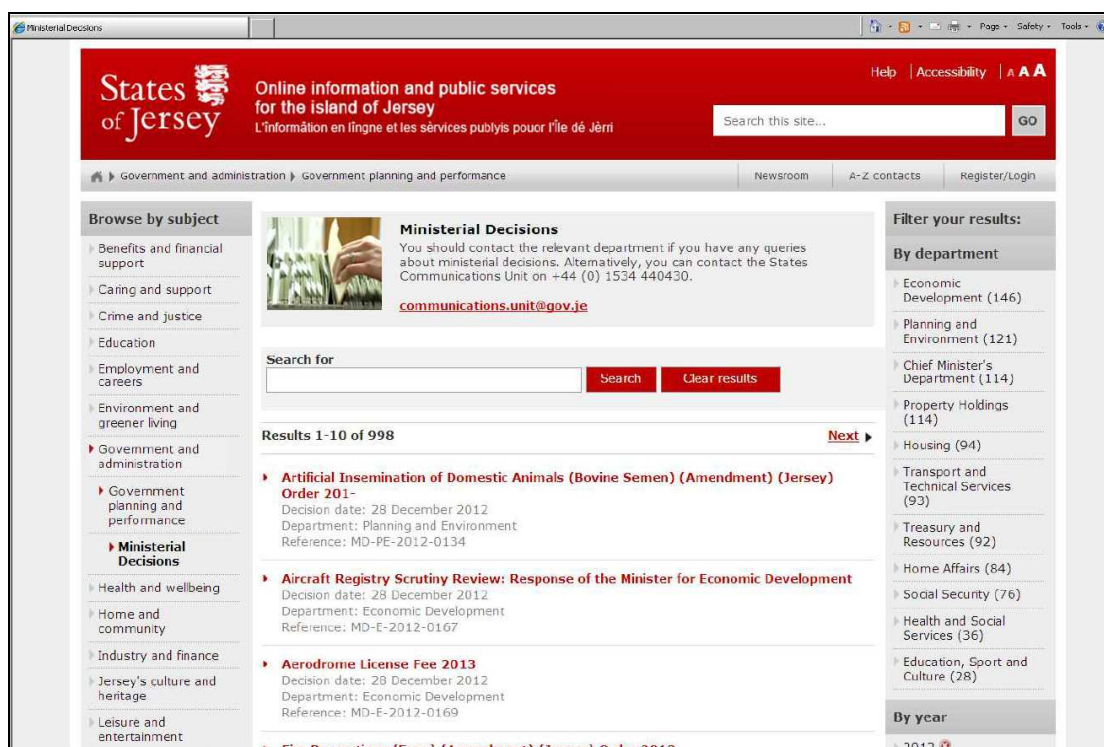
Ministerial Decisions

Page • Safety • Tools •

States of Jersey

Online information and public services for the island of Jersey
L'înformâtion en lîngne et les sèrvices publyis pouor l'île dé Jèrri

Help | Accessibility | A A A

Search this site...

GO

Government and administration ▸ Government planning and performance

Newsroom

A-Z contacts

Register/Login

Browse by subject

Benefits and financial support

Caring and support

Crime and justice

Education

Employment and careers

Environment and greener living

Government and administration

Government planning and performance

Ministerial Decisions

Health and wellbeing

Home and community

Industry and finance

Jersey's culture and heritage

Leisure and entertainment

Ministerial Decisions

You should contact the relevant department if you have any queries about ministerial decisions. Alternatively, you can contact the States Communications Unit on +44 (0) 1534 440430.

communications.unit@gov.je

Search for

Search

Clear results

Results 1-10 of 998

Next

Artificial Insemination of Domestic Animals (Bovine Semen) (Amendment) (Jersey) Order 201-
Decision date: 28 December 2012
Department: Planning and Environment
Reference: MD-PE-2012-0134

Aircraft Registry Scrutiny Review: Response of the Minister for Economic Development
Decision date: 28 December 2012
Department: Economic Development
Reference: MD-E-2012-0167

Aerodrome License Fee 2013
Decision date: 28 December 2012
Department: Economic Development
Reference: MD-E-2012-0169

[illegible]

Filter your results:

By department

Economic Development (146)

Planning and Environment (121)

Chief Minister's Department (114)

Property Holdings (114)

Housing (94)

Transport and Technical Services (93)

Treasury and Resources (92)

Home Affairs (84)

Social Security (76)

Health and Social Services (36)

Education, Sport and Culture (28)

By year

2012